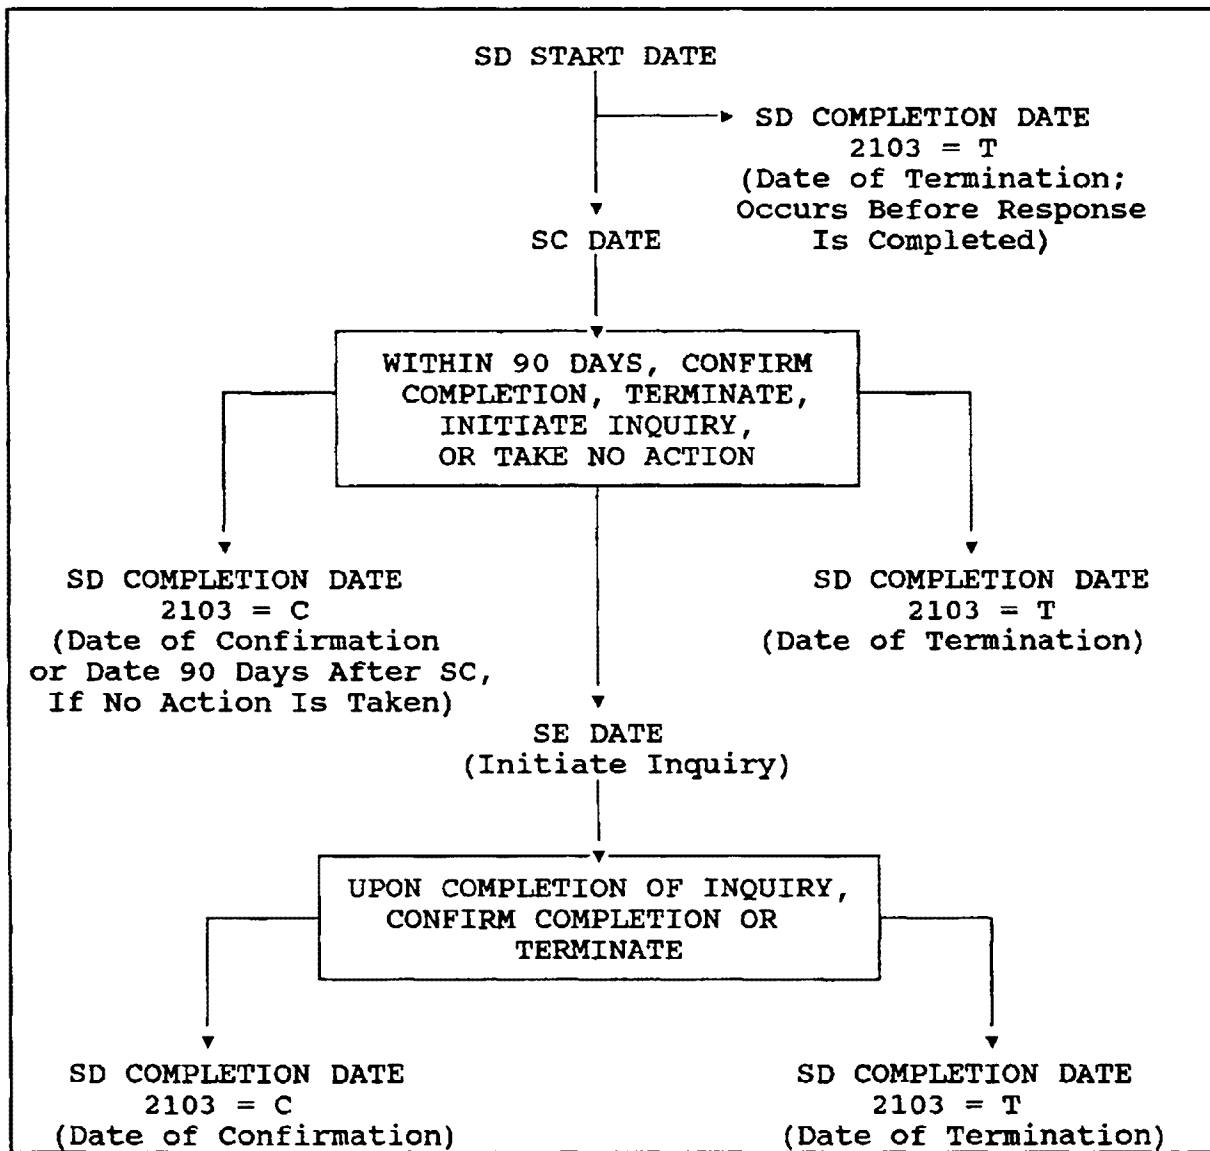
SD START DATE

SD COMPLETION DATE
2103 = T
(Date of Termination; Occurs Before Response Is Completed)

SC DATE

WITHIN 90 DAYS, CONFIRM COMPLETION, TERMINATE, INITIATE INQUIRY, OR TAKE NO ACTION

SD COMPLETION DATE
2103 = C
(Date of Confirmation or Date 90 Days After SC, If No Action Is Taken)

SD COMPLETION DATE
2103 = T
(Date of Termination)

SE DATE
(Initiate Inquiry)

UPON COMPLETION OF INQUIRY, CONFIRM COMPLETION OR TERMINATE

SD COMPLETION DATE
2103 = C
(Date of Confirmation)

SD COMPLETION DATE
2103 = T
(Date of Termination)